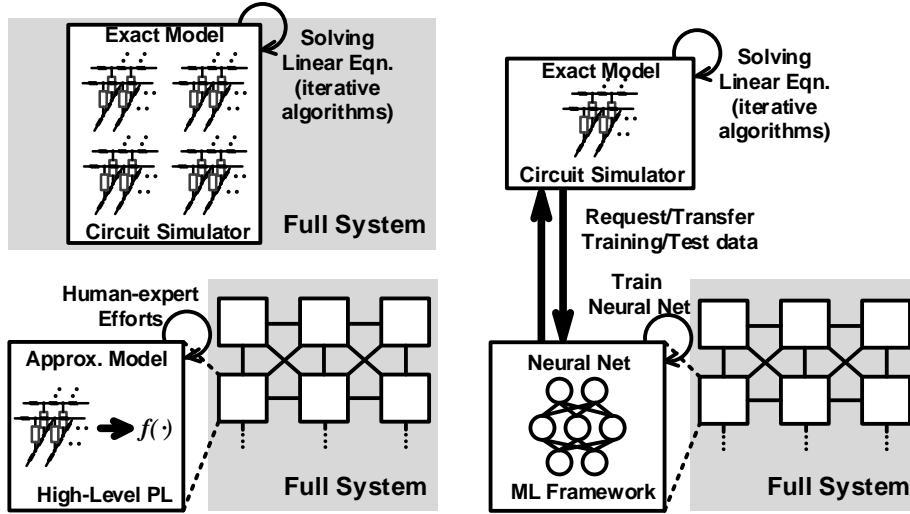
Exact Model

Solving Linear Eqn. (iterative algorithms)

Circuit Simulator

Full System

Human-expert Efforts

Approx. Model

$f(\cdot)$

High-Level PL

Full System

Exact Model

Solving Linear Eqn. (iterative algorithms)

Circuit Simulator

Request/Transfer Training/Test data

Train Neural Net

Neural Net

ML Framework

Full System